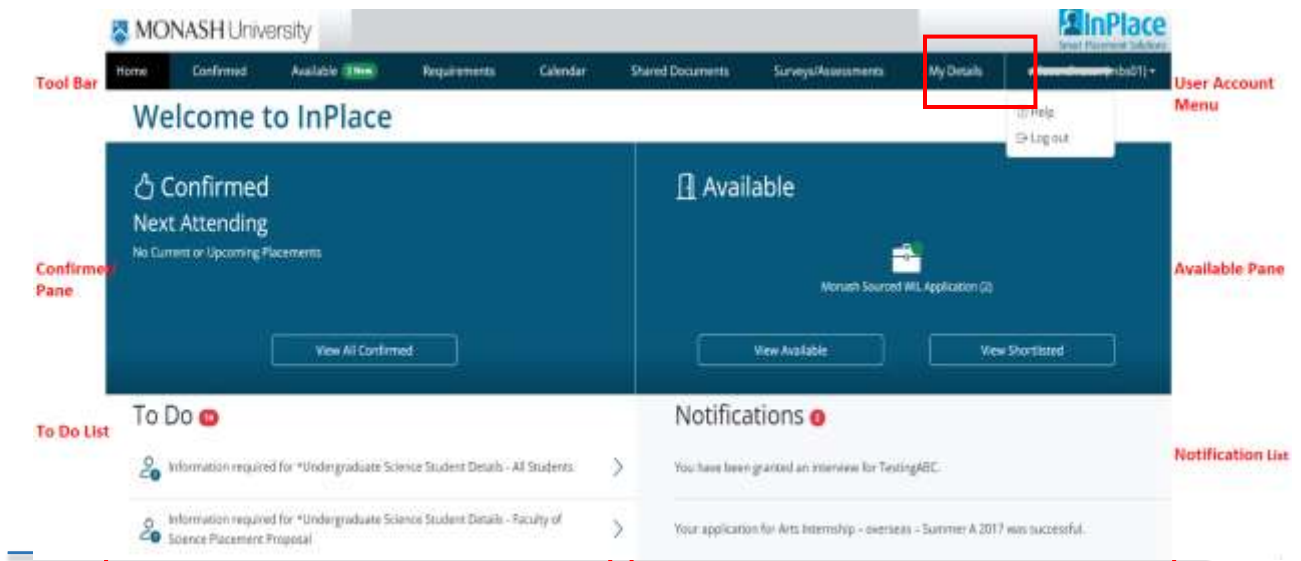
MONASH University

InPlace
Smart Placement Solutions

Tool Bar

Home Confirmed Available 2 New Requirements Calendar Shared Documents Surveys/Assessments My Details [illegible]nbs01) ▾

User Account Menu

Welcome to InPlace

Help
Log out

Confirmed
Next Attending
No Current or Upcoming Placements

View All Confirmed

Available

Monash Sourced WIL Application (2)

View Available View Shortlisted

Confirmed Pane

Available Pane

To Do List

To Do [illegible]

Information required for *Undergraduate Science Student Details - All Students

Information required for *Undergraduate Science Student Details - Faculty of Science Placement Proposal

Notifications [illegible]

You have been granted an interview for TestingABC.

Your application for Arts Internship - overseas - Summer A 2017 was successful.

Notification List